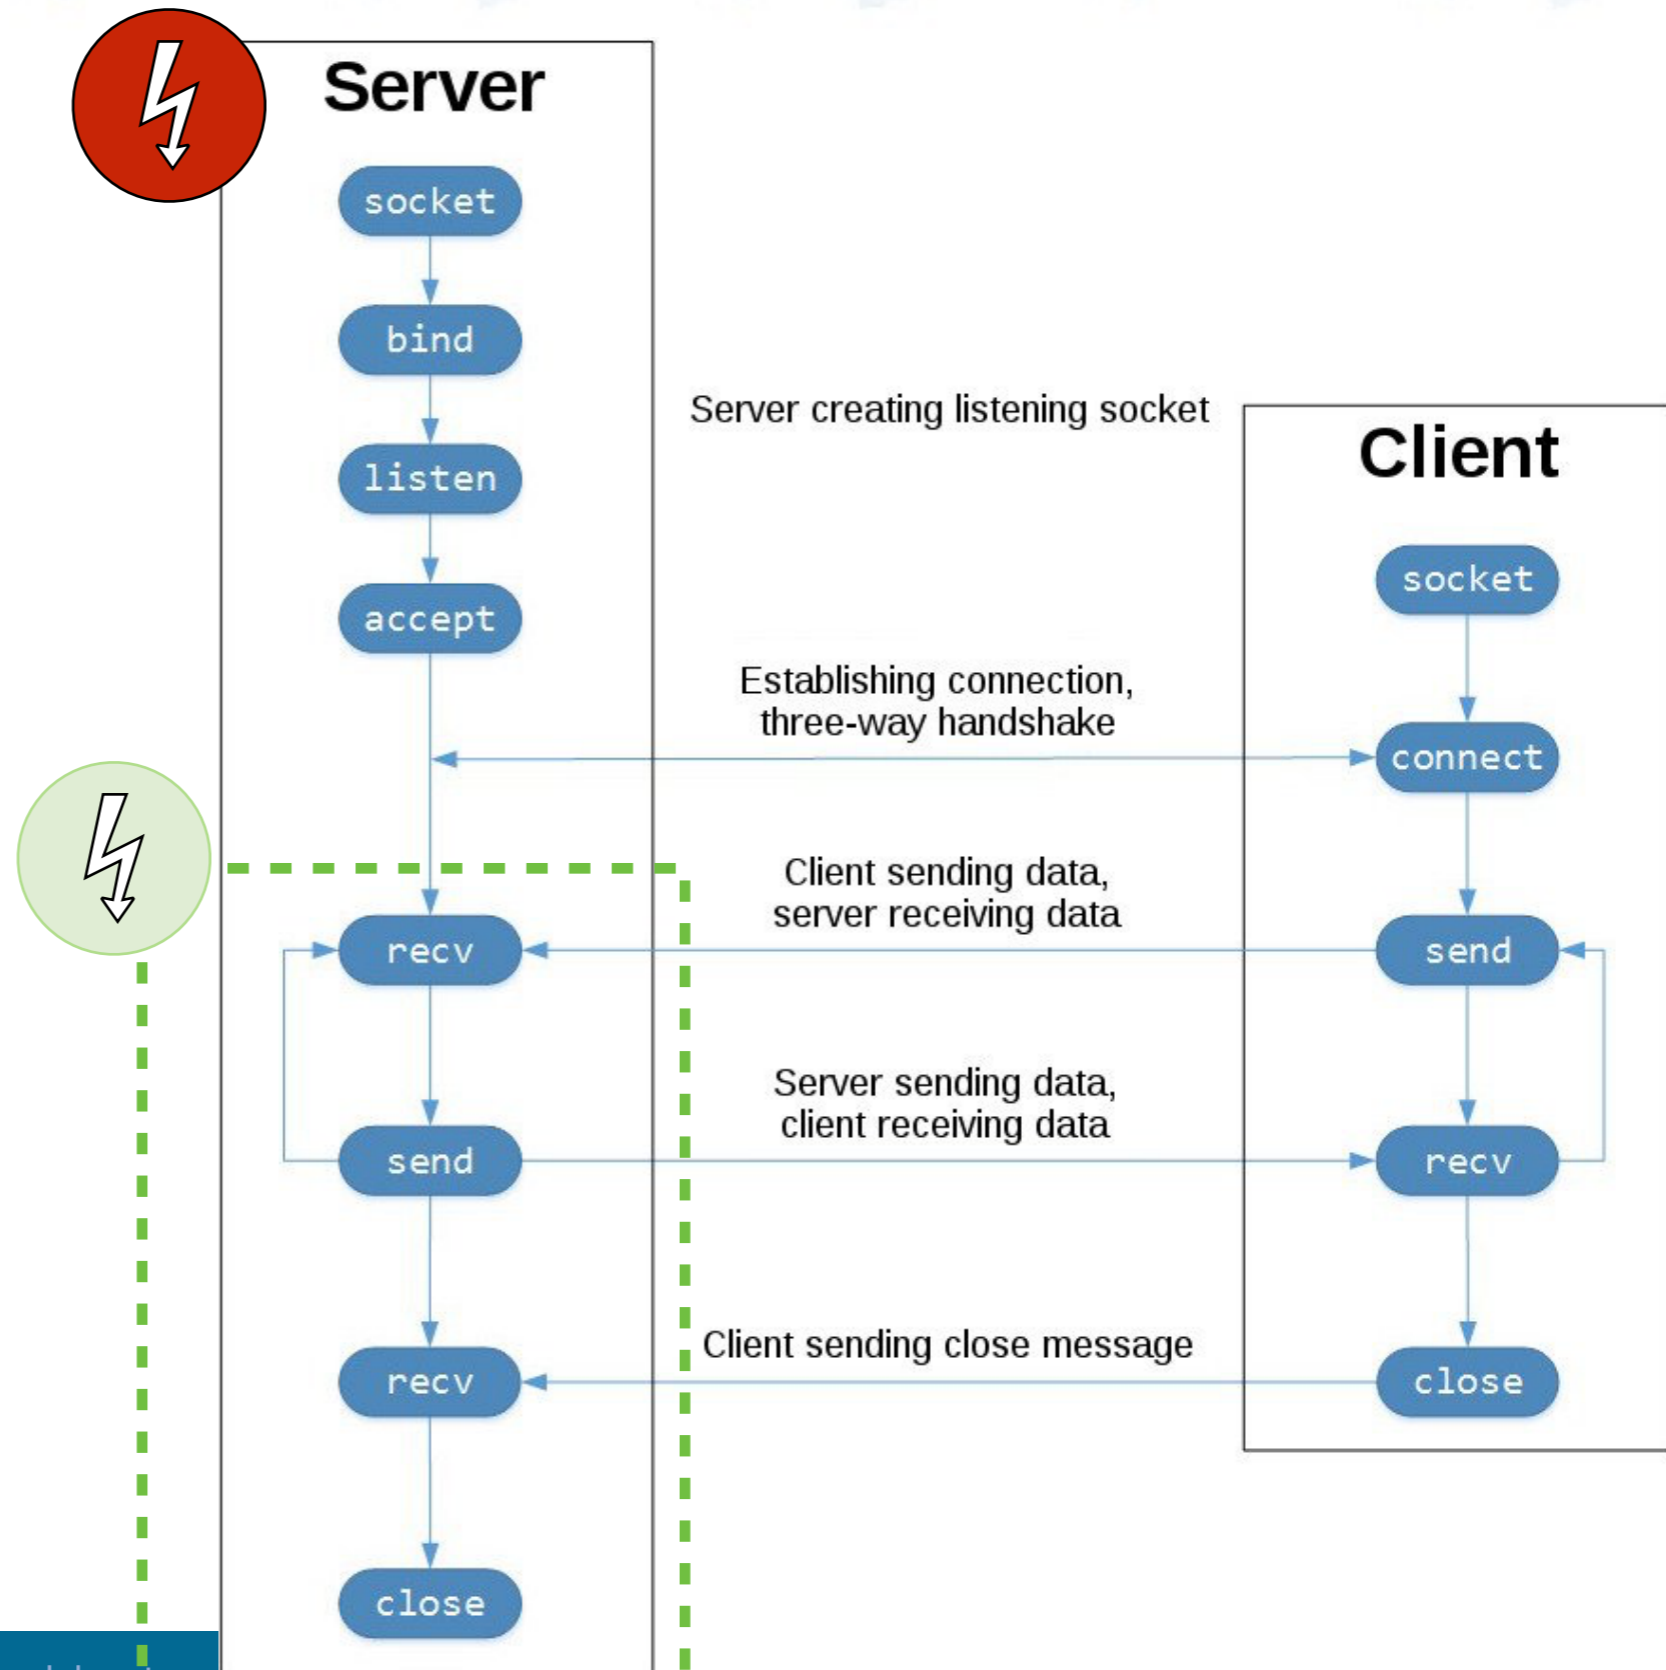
Server

socket

bind

listen

accept

recv

send

recv

close

Server creating listening socket

Client

socket

connect

send

recv

close

Establishing connection, three-way handshake

Client sending data, server receiving data

Server sending data, client receiving data

Client sending close message